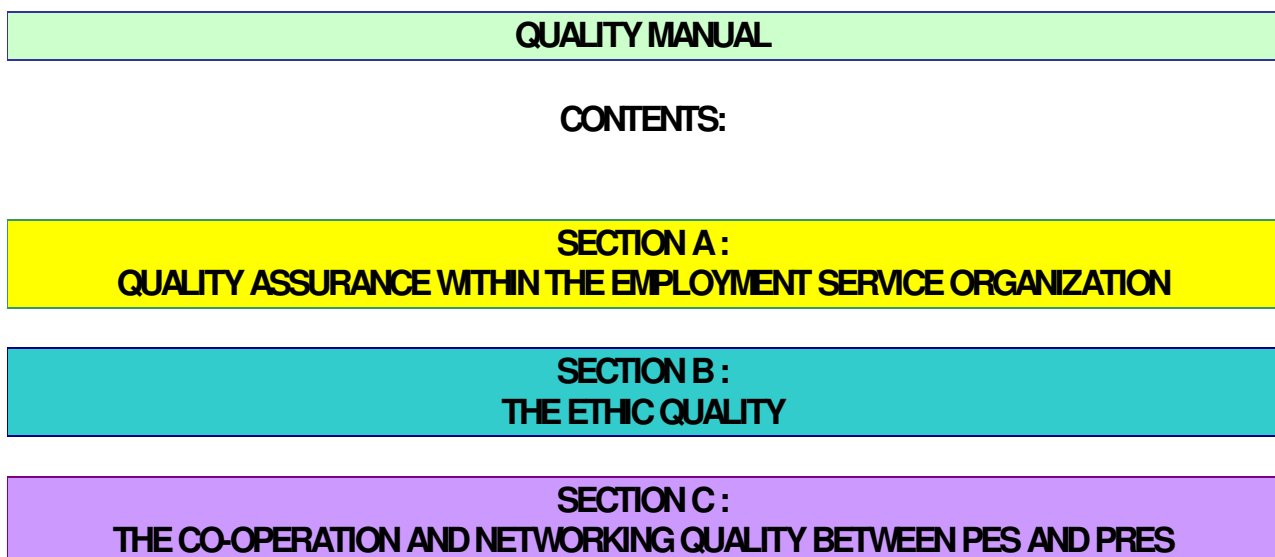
QUALITY MANUAL

CONTENTS:

SECTION A :
QUALITY ASSURANCE WITHIN THE EMPLOYMENT SERVICE ORGANIZATION

SECTION B :
THE ETHIC QUALITY

SECTION C :
THE CO-OPERATION AND NETWORKING QUALITY BETWEEN PES AND PRES